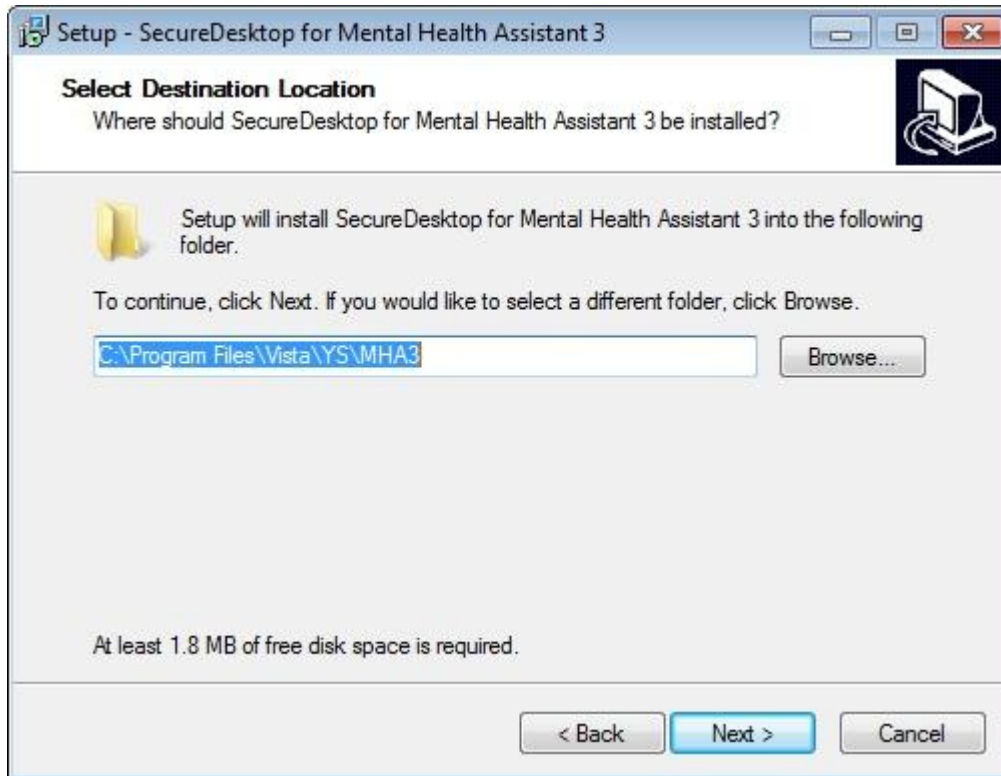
Setup - SecureDesktop for Mental Health Assistant 3

Select Destination Location
Where should SecureDesktop for Mental Health Assistant 3 be installed?

Setup will install SecureDesktop for Mental Health Assistant 3 into the following folder.

To continue, click Next. If you would like to select a different folder, click Browse.

C:\Program Files\Vista\YS\MHA3

Browse...

At least 1.8 MB of free disk space is required.

< Back
Next >
Cancel